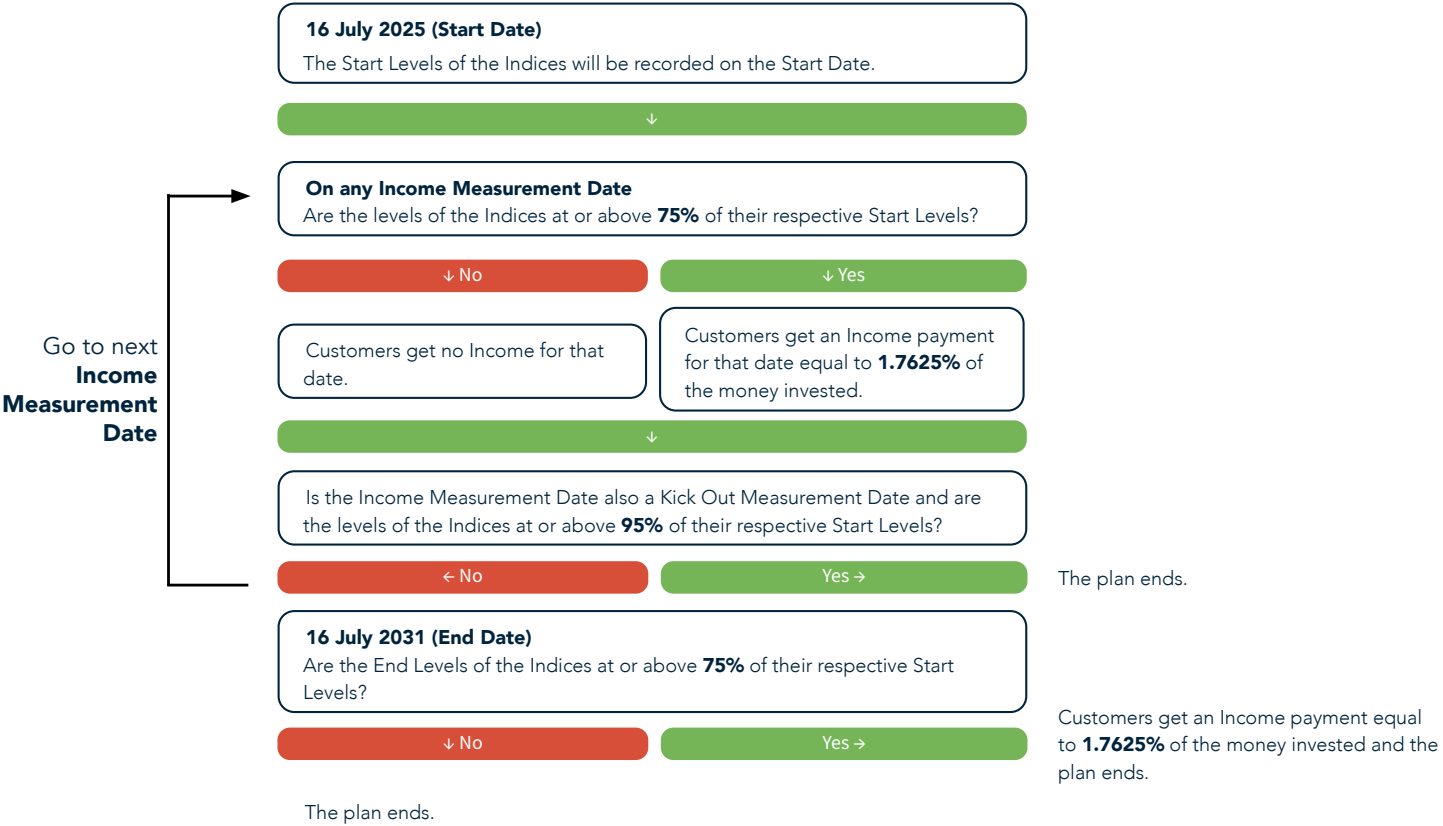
16 July 2025 (Start Date)
The Start Levels of the Indices will be recorded on the Start Date.

↓

Go to next **Income Measurement Date**

On any Income Measurement Date
Are the levels of the Indices at or above **75%** of their respective Start Levels?

↓ No

↓ Yes

Customers get no Income for that date.

Customers get an Income payment for that date equal to **1.7625%** of the money invested.

↓

Is the Income Measurement Date also a Kick Out Measurement Date and are the levels of the Indices at or above **95%** of their respective Start Levels?

← No

Yes →

The plan ends.

16 July 2031 (End Date)
Are the End Levels of the Indices at or above **75%** of their respective Start Levels?

↓ No

Yes →

Customers get an Income payment equal to **1.7625%** of the money invested and the plan ends.

The plan ends.